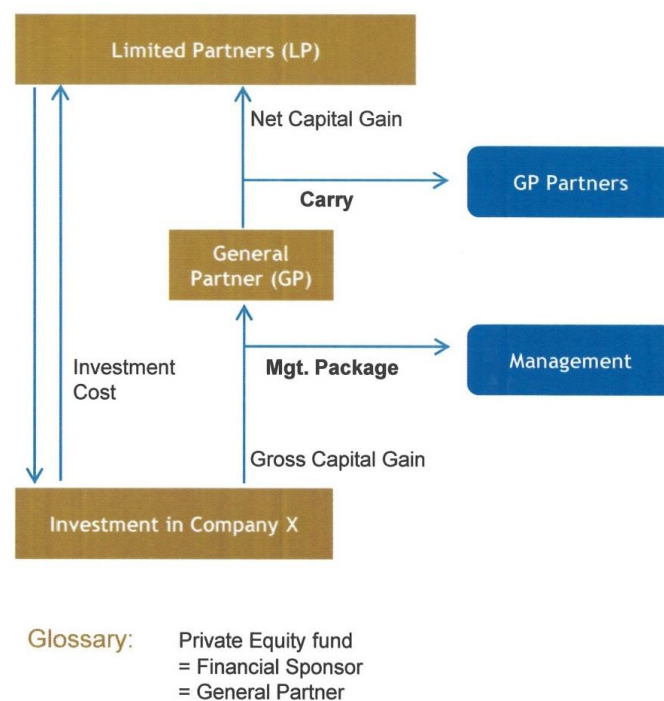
Limited Partners (LP)

Net Capital Gain

Carry

GP Partners

General Partner (GP)

Investment Cost

Mgt. Package

Management

Gross Capital Gain

Investment in Company X

Glossary: Private Equity fund
= Financial Sponsor
= General Partner